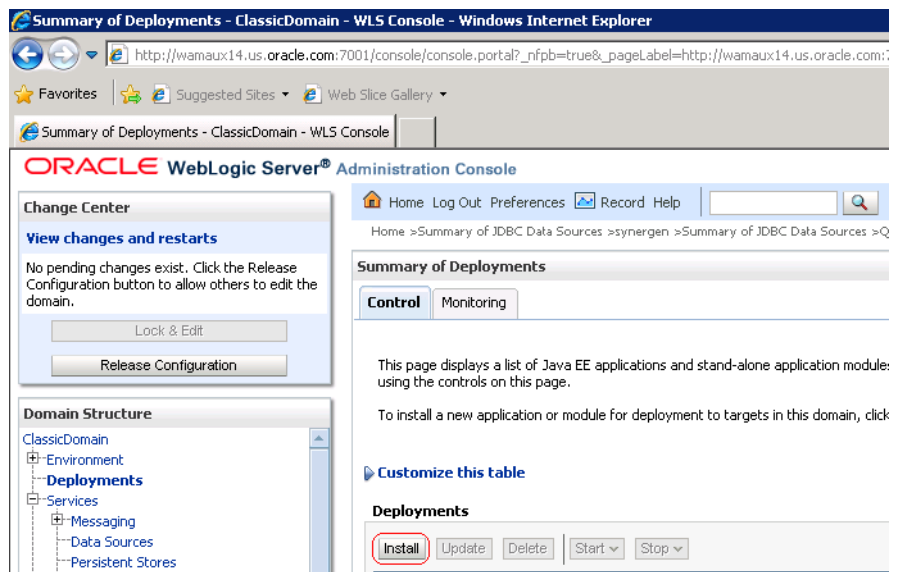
Summary of Deployments - ClassicDomain - WLS Console - Windows Internet Explorer

http://wamaux14.us.oracle.com:7001/console/console.portal?_nfpb=true&_pageLabel=http://wamaux14.us.oracle.com:7

Favorites | Suggested Sites ▾ | Web Slice Gallery ▾

Summary of Deployments - ClassicDomain - WLS Console

ORACLE WebLogic Server® Administration Console

Change Center

View changes and restarts

No pending changes exist. Click the Release Configuration button to allow others to edit the domain.

Lock & Edit

Release Configuration

Domain Structure

ClassicDomain
Environment
Deployments
Services
Messaging
Data Sources
Persistent Stores

Home Log Out Preferences Record Help

Home >Summary of JDBC Data Sources >synergen >Summary of JDBC Data Sources >Q

Summary of Deployments

Control | Monitoring

This page displays a list of Java EE applications and stand-alone application modules using the controls on this page.

To install a new application or module for deployment to targets in this domain, click

Customize this table

Deployments

Install | Update | Delete | Start ▾ | Stop ▾